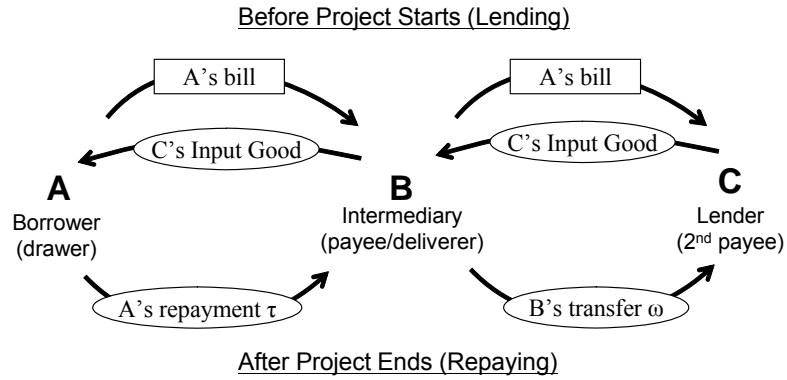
Before Project Starts (Lending)

A's bill

A's bill

C's Input Good

C's Input Good

A
Borrower
(drawer)

B
Intermediary
(payee/deliverer)

C
Lender
($2^{nd}$ payee)

A's repayment $\tau$

B's transfer $\omega$

After Project Ends (Repaying)